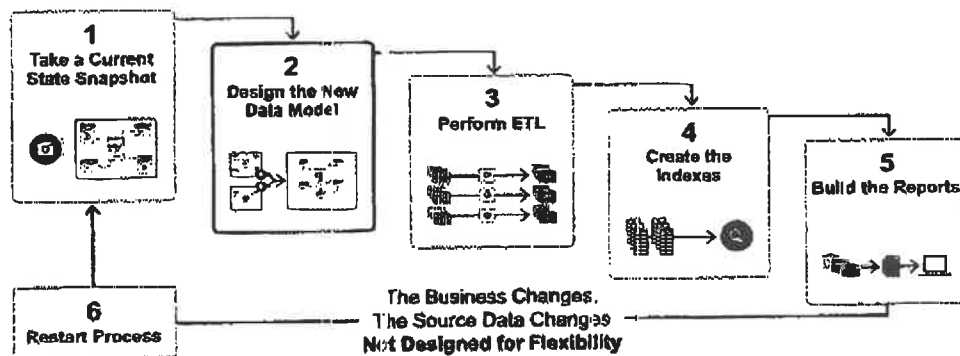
1
Take a Current State Snapshot

2
Design the New Data Model

3
Perform ETL

4
Create the Indexes

5
Build the Reports

6
Restart Process

The Business Changes, The Source Data Changes
Not Designed for Flexibility